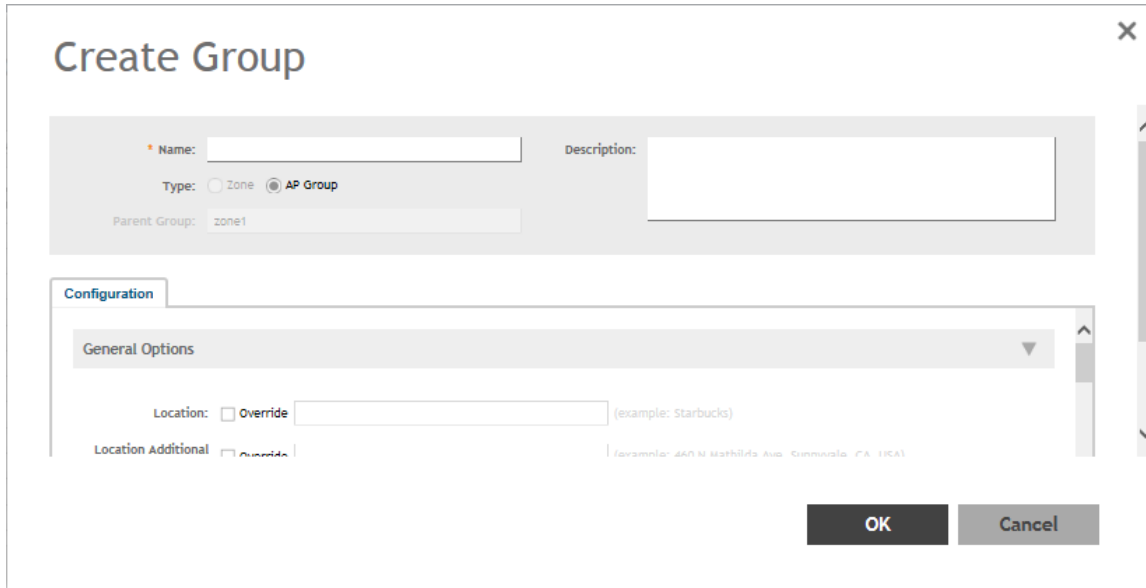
×

Create Group

* Name:

Description:

Type: Zone AP Group

Parent Group: zone1

Configuration

General Options

Location: Override (example: Starbucks)

Location Additional Override (example: 460 N Mathilda Ave, Sunnyvale, CA, USA)

OK

Cancel